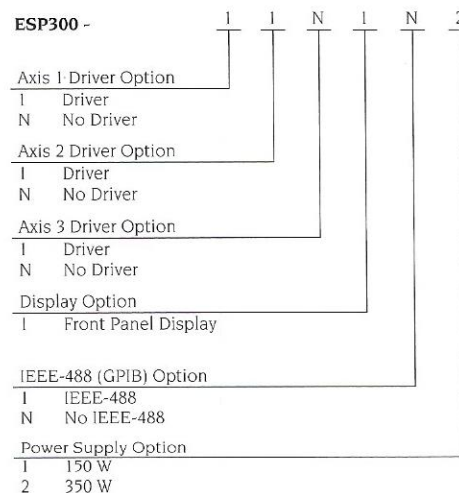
ESP300 - 1 1 N 1 N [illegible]

Axis 1 Driver Option
1 Driver
N No Driver

Axis 2 Driver Option
1 Driver
N No Driver

Axis 3 Driver Option
1 Driver
N No Driver

Display Option
1 Front Panel Display

IEEE-488 (GPIB) Option
1 IEEE-488
N No IEEE-488

Power Supply Option
1 150 W
2 350 W